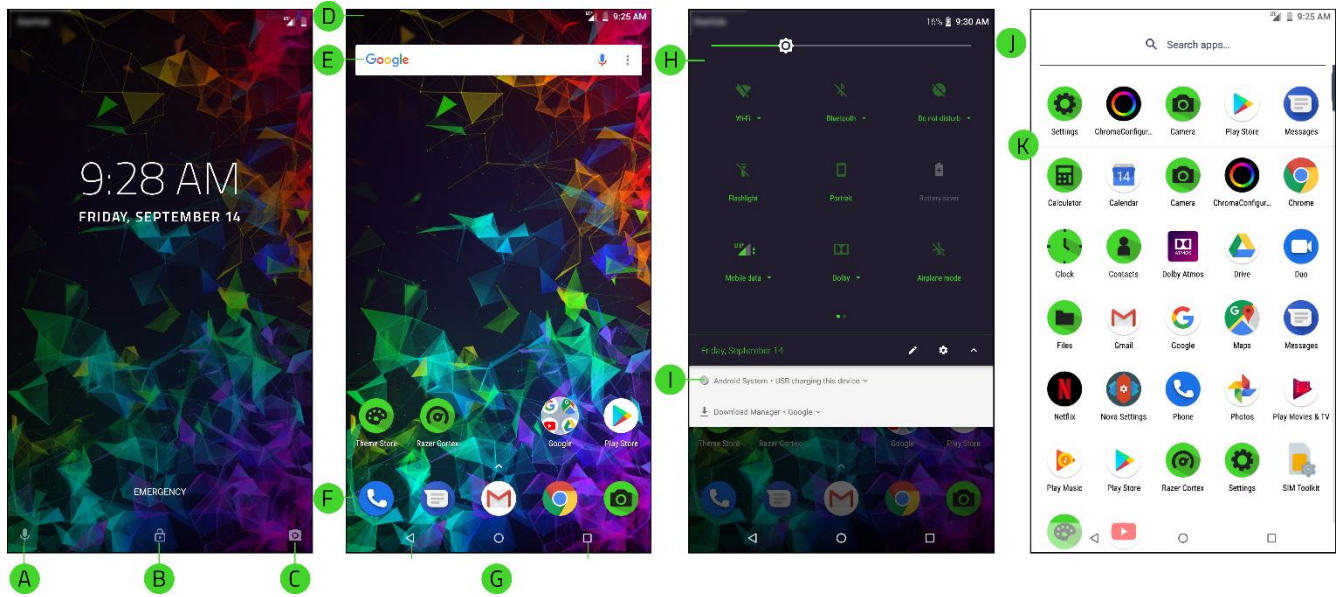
9:28 AM
FRIDAY, SEPTEMBER 14
EMERGENCY

A B C

D
9:25 AM
E
Google
Theme Store
Razer Cortex
Google
Play Store
F
G

16% 9:30 AM
H
Wi-Fi
Bluetooth
Do not disturb
Flashlight
Portrait
Battery saver
Mobile data
Dolby
Airplane mode
Friday, September 14
I
Android System • USB charging this device
Download Manager • Google
Theme Store
Razer Cortex
Google
Play Store

J
9:25 AM
Search apps...
K
Settings
ChromaConfigur...
Camera
Play Store
Messages
Calculator
Calendar
Camera
ChromaConfigur...
Chrome
Clock
Contacts
Dolby Atmos
Drive
Duo
Files
Gmail
Google
Maps
Messages
Netflix
Nova Settings
Phone
Photos
Play Movies & TV
Play Music
Play Store
Razer Cortex
Settings
SIM Toolkit